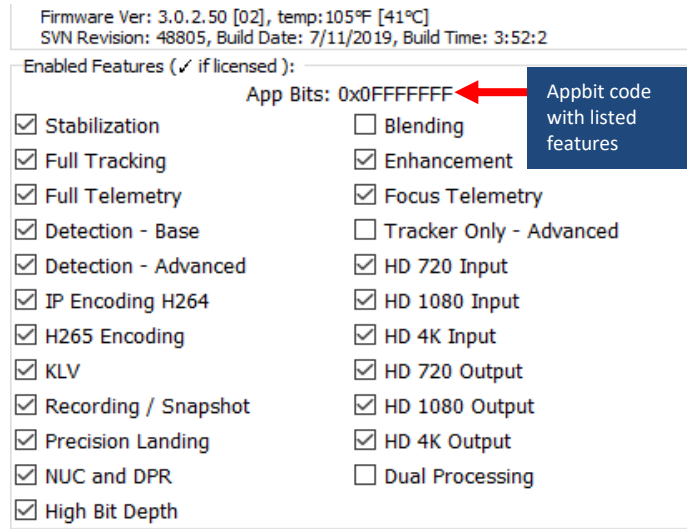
Firmware Ver: 3.0.2.50 [02], temp:105°F [41°C]
SVN Revision: 48805, Build Date: 7/11/2019, Build Time: 3:52:2

Enabled Features (✓ if licensed ):

App Bits: 0x0FFFFFFF

Appbit code with listed features

☑ Stabilization
☑ Full Tracking
☑ Full Telemetry
☑ Detection - Base
☑ Detection - Advanced
☑ IP Encoding H264
☑ H265 Encoding
☑ KLV
☑ Recording / Snapshot
☑ Precision Landing
☑ NUC and DPR
☑ High Bit Depth

☐ Blending
☑ Enhancement
☑ Focus Telemetry
☐ Tracker Only - Advanced
☑ HD 720 Input
☑ HD 1080 Input
☑ HD 4K Input
☑ HD 720 Output
☑ HD 1080 Output
☑ HD 4K Output
☐ Dual Processing